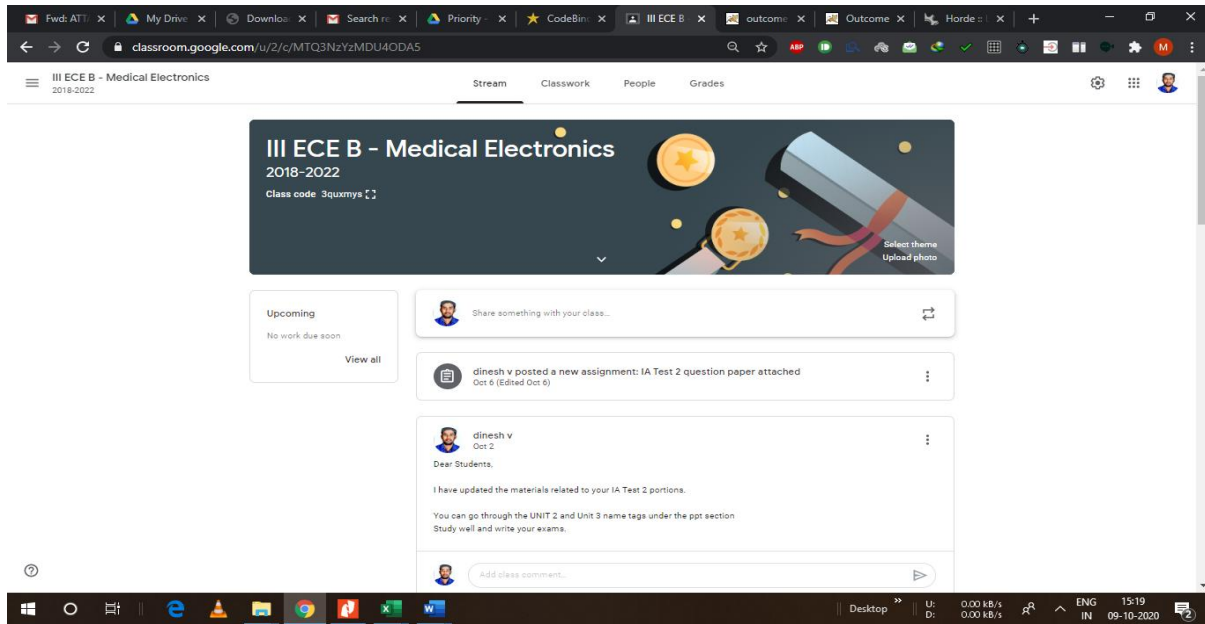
Fwd: ATT ×
My Drive ×
Downloa ×
Search re ×
Priority ×
CodeBin ×
III ECE B ×
outcome ×
Outcome ×
Horde ×
+

classroom.google.com/u/2/c/MTQ3NzYzMDU4ODA5

ABP

III ECE B - Medical Electronics
2018-2022

Stream Classwork People Grades

III ECE B - Medical Electronics
2018-2022
Class code 3quxmys

Select theme
Upload photo

Upcoming
No work due soon
View all

Share something with your class...

dinesh v posted a new assignment: IA Test 2 question paper attached
Oct 6 (Edited Oct 6)

dinesh v
Oct 2

Dear Students,

I have updated the materials related to your IA Test 2 portions.

You can go through the UNIT 2 and Unit 3 name tags under the ppt section
Study well and write your exams.

Add class comment...

Desktop
U: 0.00 kB/s
D: 0.00 kB/s
ENG IN
15:19
09-10-2020
2